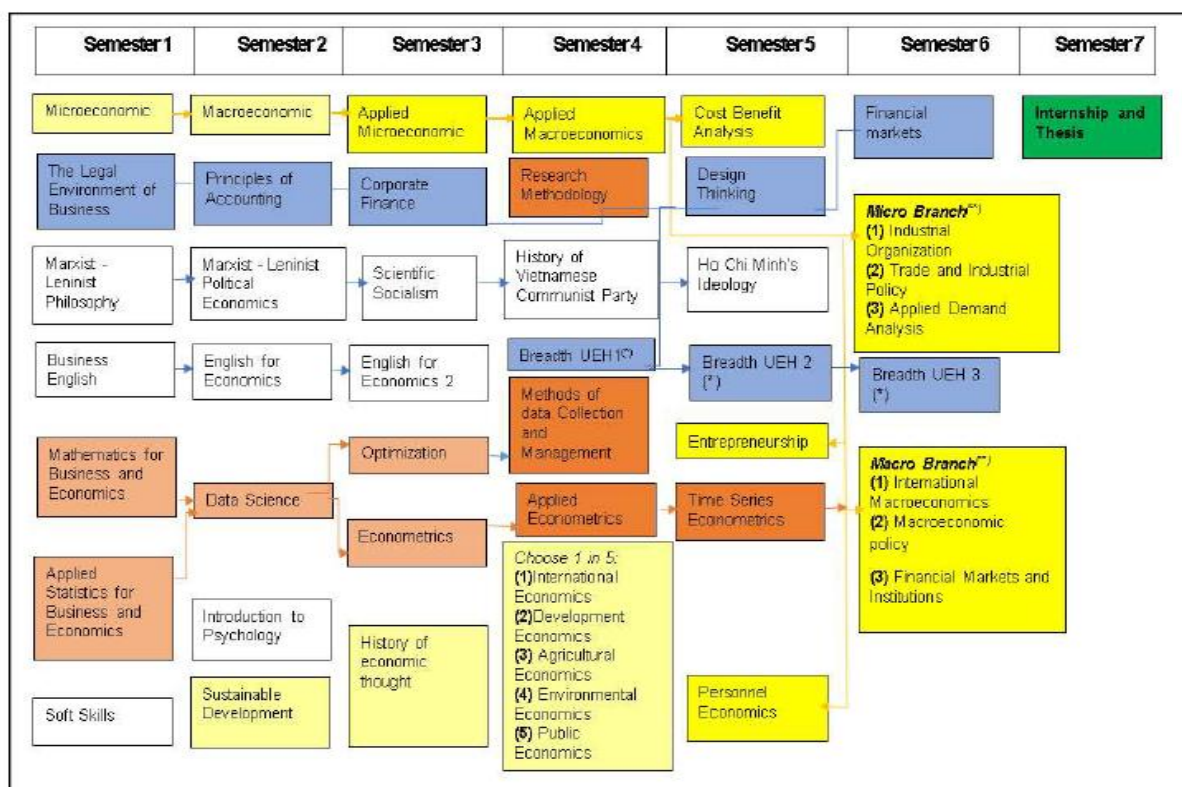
| Semester 1 | Semester 2 | Semester 3 | Semester 4 | Semester 5 | Semester 6 | Semester 7 |
|---|---|---|---|---|---|---|

Microeconomic

Macroeconomic

Applied Microeconomic

Applied Macroeconomics

Cost Benefit Analysis

Financial markets

Internship and Thesis

The Legal Environment of Business

Principles of Accounting

Corporate Finance

Research Methodology

Design Thinking

Micro Branch(*)
(1) Industrial Organization
(2) Trade and Industrial Policy
(3) Applied Demand Analysis

Marxist - Leninist Philosophy

Marxist - Leninist Political Economics

Scientific Socialism

History of Vietnamese Communist Party

Ho Chi Minh's Ideology

Business English

English for Economics

English for Economics 2

Breadth UEH1(*)

Breadth UEH 2 (*)

Breadth UEH 3 (*)

Methods of data Collection and Management

Entrepreneurship

Mathematics for Business and Economics

Optimization

Data Science

Macro Branch(*)
(1) International Macroeconomics
(2) Macroeconomic policy
(3) Financial Markets and Institutions

Econometrics

Applied Econometrics

Time Series Econometrics

Applied Statistics for Business and Economics

Choose 1 in 5:
(1)International Economics
(2)Development Economics
(3) Agricultural Economics
(4) Environmental Economics
(5) Public Economics

Introduction to Psychology

History of economic thought

Soft Skills

Sustainable Development

Personnel Economics